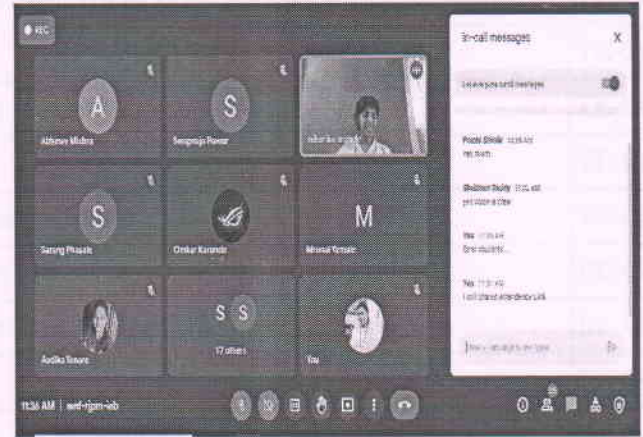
REC

A
Atharva Mishra

S
Sangmaja Pawar

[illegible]

S
Sairang Phasale

Omkar Karande

M
Mrunal Yemale

Aadika Sonare

S S
17 others

You

In-call messages

Let everyone send messages

Prachi Shinde 11:35 AM
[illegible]

Shubham Shukla 11:35 AM
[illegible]

You 11:35 AM
Dear students

You 11:36 AM
I will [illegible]

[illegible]

11:36 AM | wef-rgjm-ieb